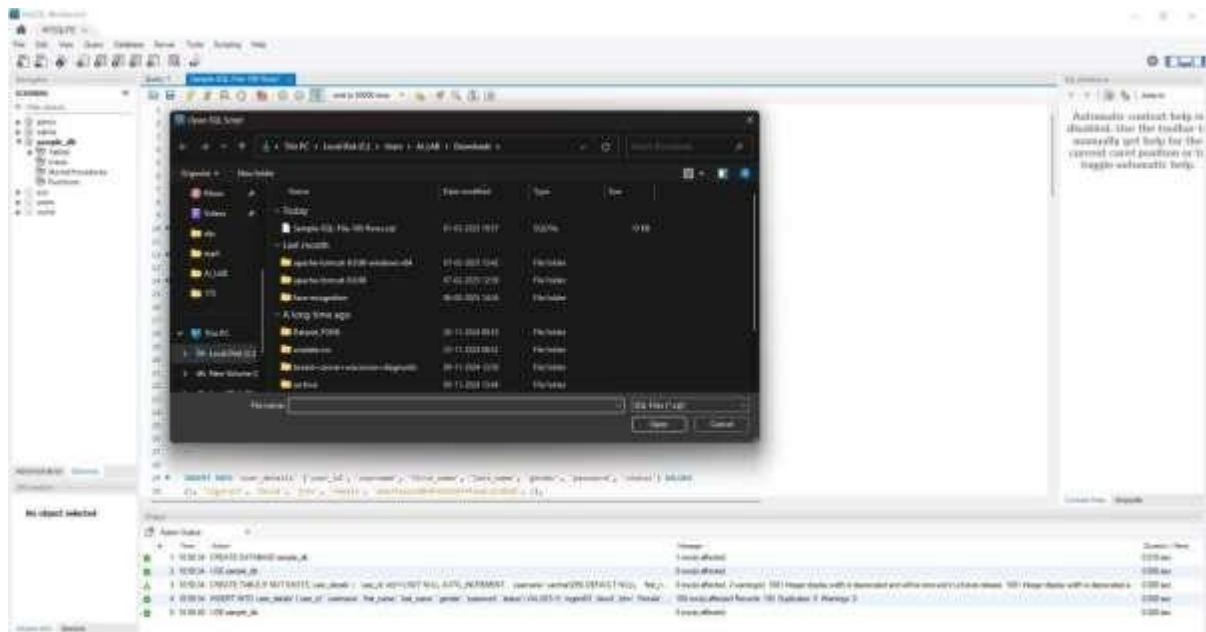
Open SQL Script

This PC › Local Disk (C:) › Users › ALIAB › Downloads ›

Organize ▾ New folder

| Name | Date modified | Type | Size |
|---|---|---|---|
| Today | | | |
| Sample-SQL-File-100-Rows.sql | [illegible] | SQL File | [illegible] |
| Last month | | | |
| apache-tomcat-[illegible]-windows-x64 | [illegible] | File folder | |
| apache-tomcat-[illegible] | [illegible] | File folder | |
| face-recognition | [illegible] | File folder | |
| A long time ago | | | |
| Dataset_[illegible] | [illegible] | File folder | |
| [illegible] | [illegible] | File folder | |
| breast-cancer-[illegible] | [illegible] | File folder | |
| archive | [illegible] | File folder | |

Pictures
Videos
ALIAB
This PC
Local Disk (C:)
New Volume (

File name:
SQL Files (*.sql)
Open
Cancel

Automatic context help is disabled. Use the toolbar to manually get help for the current caret position or to toggle automatic help.

No object selected

Action Output
Time Action Message Duration / Fetch
1 CREATE DATABASE sample_db 1 row(s) affected
2 USE sample_db 0 row(s) affected
3 CREATE TABLE IF NOT EXISTS user_details ( user_id int(11) NOT NULL AUTO_INCREMENT, username varchar(255) DEFAULT NULL, first_n... 0 row(s) affected, 2 warning(s)
4 INSERT INTO user_details (user_id, username, first_name, last_name, gender, password, status) VALUES (1, 'rogers63', 'david', 'john', 'Female'... 100 row(s) affected Records: 100 Duplicates: 0 Warnings: 0
5 USE sample_db 0 row(s) affected